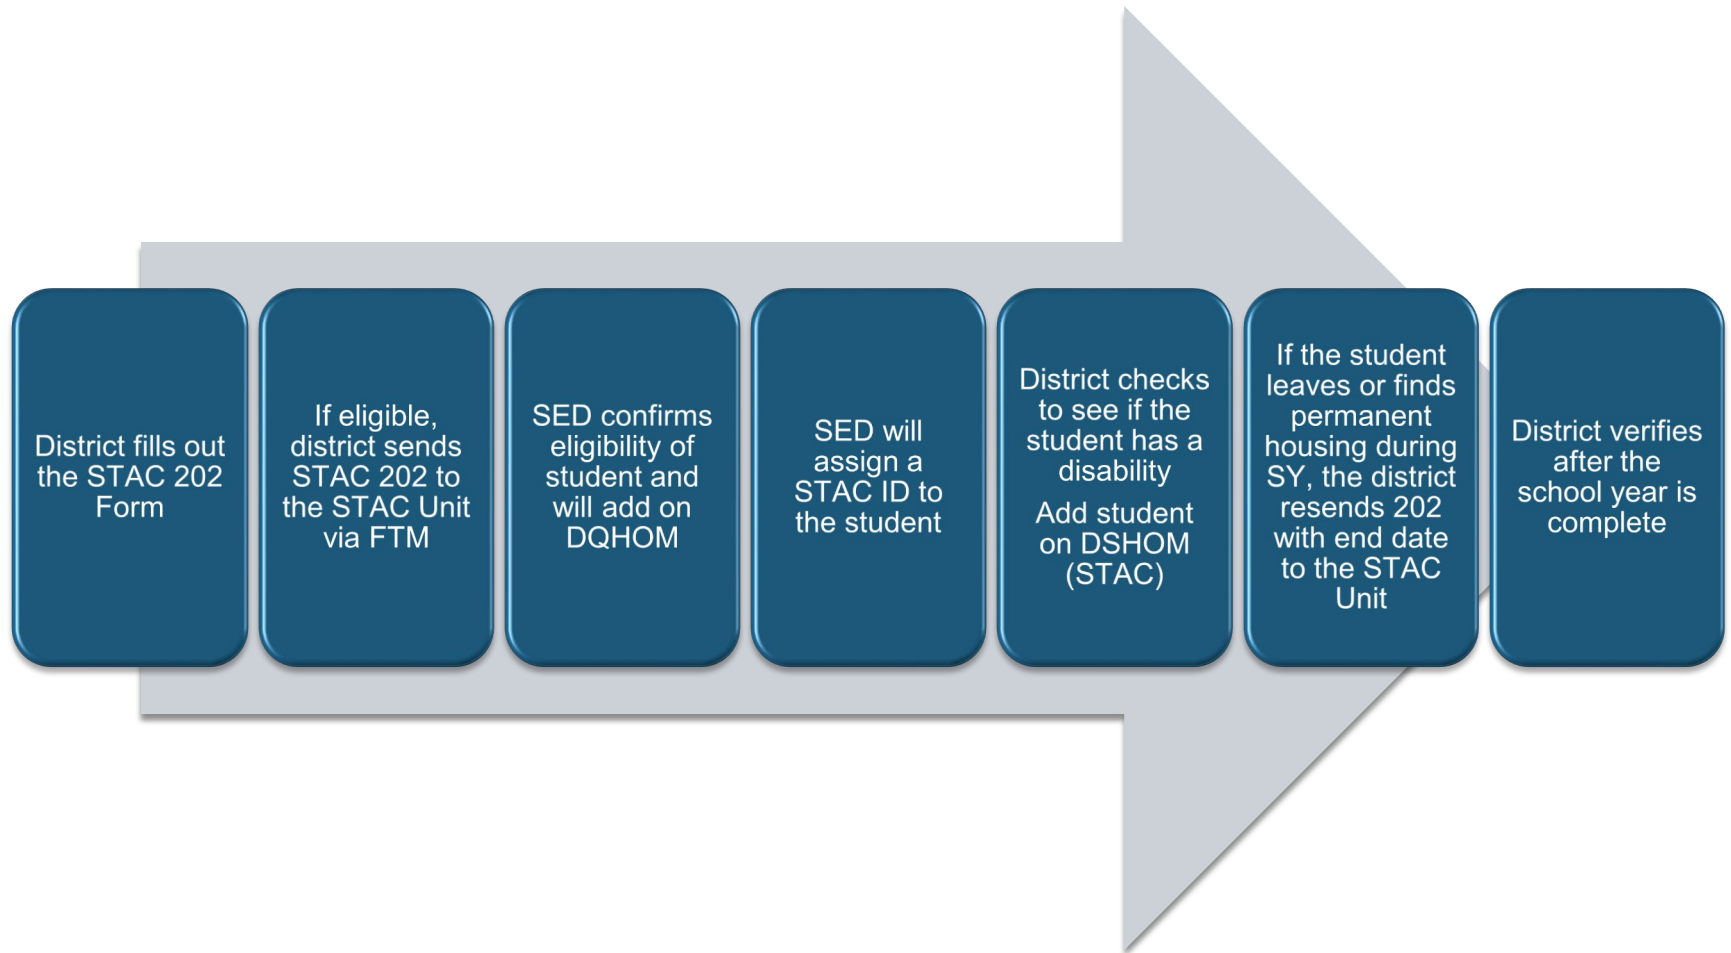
District fills out the STAC 202 Form

If eligible, district sends STAC 202 to the STAC Unit via FTM

SED confirms eligibility of student and will add on DQHOM

SED will assign a STAC ID to the student

District checks to see if the student has a disability

Add student on DSHOM (STAC)

If the student leaves or finds permanent housing during SY, the district resends 202 with end date to the STAC Unit

District verifies after the school year is complete